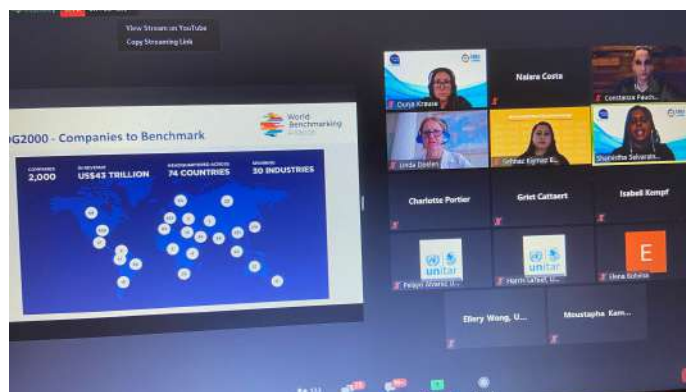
View Stream on YouTube
Copy Streaming Link

DG2000 - Companies to Benchmark

World Benchmarking Alliance

COMPANIES
2,000

IN REVENUE
US$43 TRILLION

HEADQUARTERED ACROSS
74 COUNTRIES

SPANNING
30 INDUSTRIES

Ourja Krause

Naiara Costa

Constanza Feuch...

Linda Doelen

Sehnaz Kiymaz B...

Shanitha Selvarats...

Charlotte Portier

Griet Cattaert

Isabell Kempf

unitar

unitar

E

Pelayo Alvarez U...

Harm Lelieur U...

Elena Bohme

Ellery Wong, U...

Moustapha Kam...